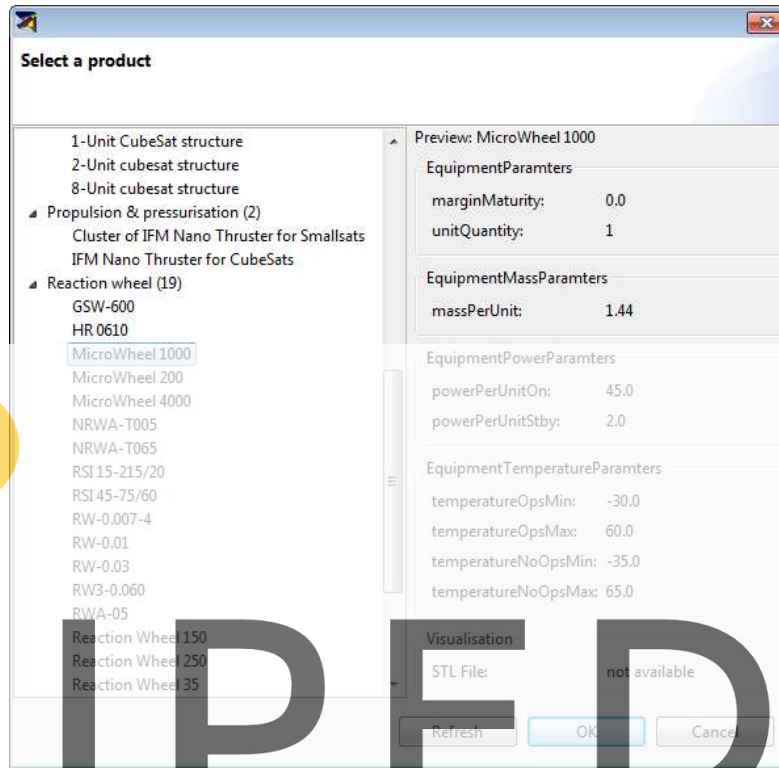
Select a product

1-Unit CubeSat structure
2-Unit cubesat structure
8-Unit cubesat structure
Propulsion & pressurisation (2)
Cluster of IFM Nano Thruster for Smallsats
IFM Nano Thruster for CubeSats
Reaction wheel (19)
GSW-600
HR 0610
MicroWheel 1000
MicroWheel 200
MicroWheel 4000
NRWA-T005
NRWA-T065
RSI 15-215/20
RSI 45-75/60
RW-0.007-4
RW-0.01
RW-0.03
RW3-0.060
RWA-05
Reaction Wheel 150
Reaction Wheel 250
Reaction Wheel 35

Preview: MicroWheel 1000

EquipmentParamters
marginMaturity: 0.0
unitQuantity: 1

EquipmentMassParamters
massPerUnit: 1.44

EquipmentPowerParamters
powerPerUnitOn: 45.0
powerPerUnitStby: 2.0

EquipmentTemperatureParamters
temperatureOpsMin: -30.0
temperatureOpsMax: 60.0
temperatureNoOpsMin: -35.0
temperatureNoOpsMax: 65.0

Visualisation
STL File: not available

Refresh
OK
Cancel

IPFD